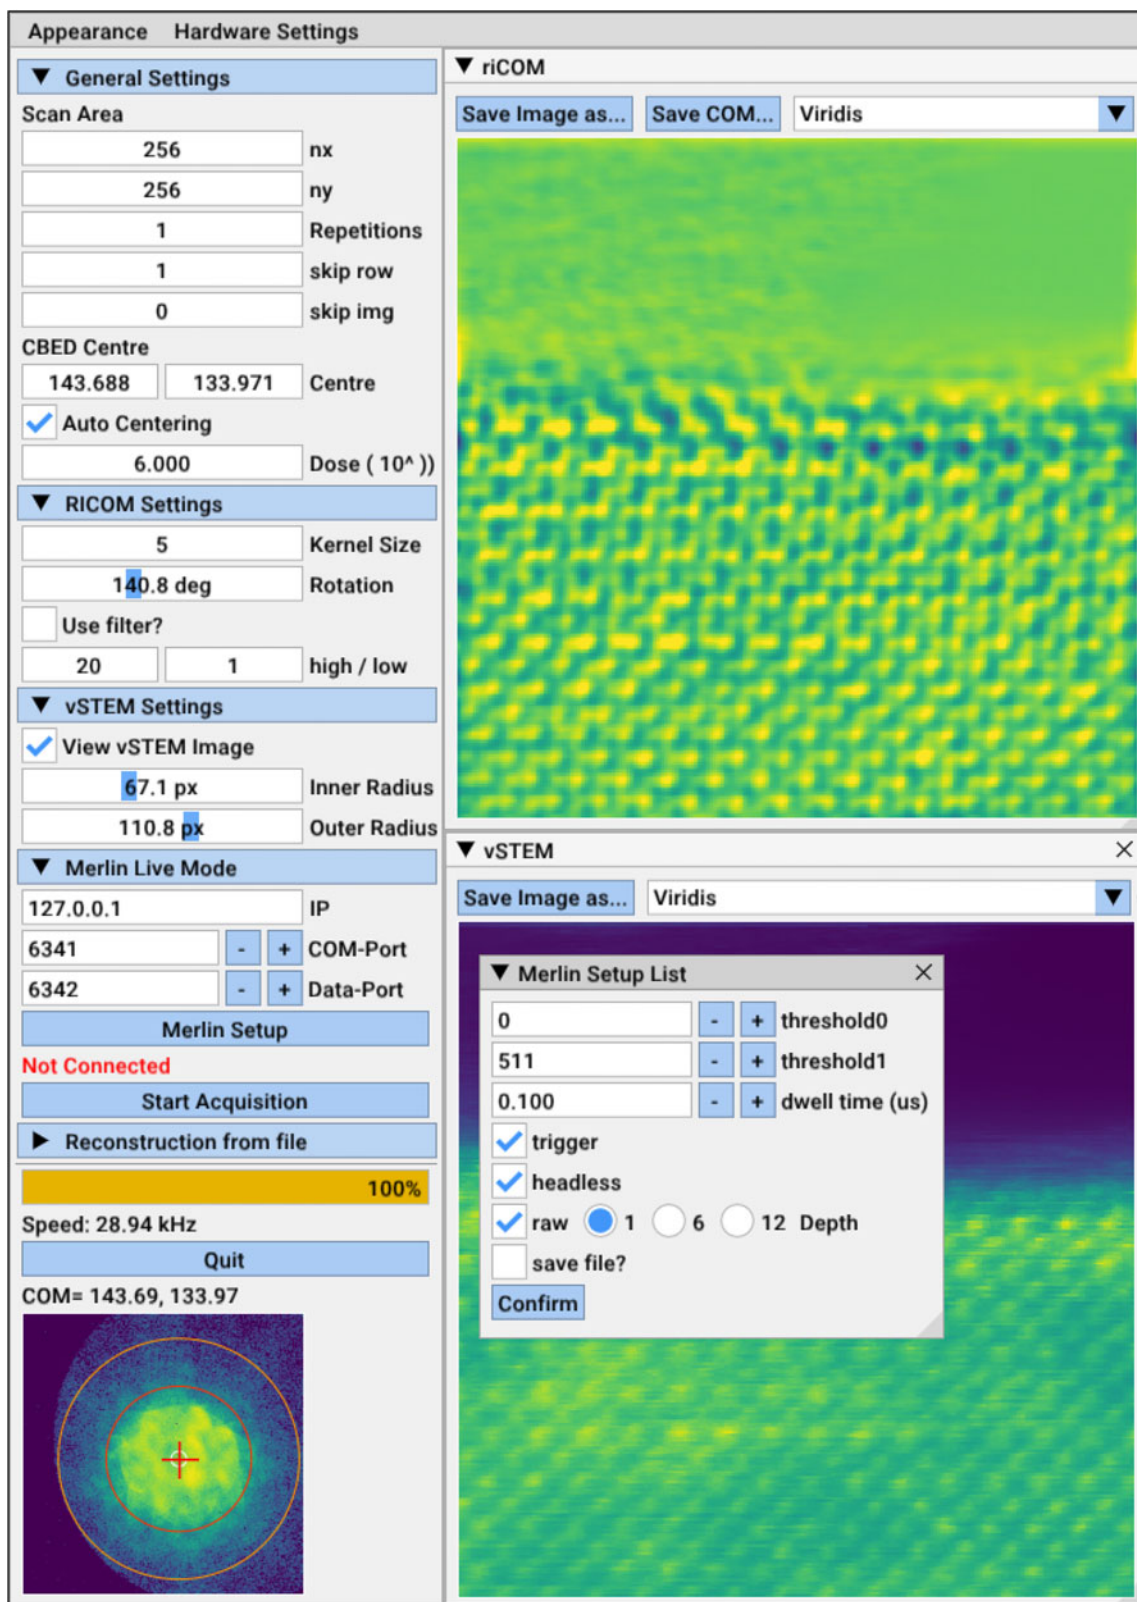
Appearance Hardware Settings

General Settings

Scan Area

256 nx

256 ny

1 Repetitions

1 skip row

0 skip img

CBED Centre

143.688 133.971 Centre

Auto Centering

6.000 Dose ( 10^ ))

RICOM Settings

5 Kernel Size

140.8 deg Rotation

Use filter?

20 1 high / low

vSTEM Settings

View vSTEM Image

67.1 px Inner Radius

110.8 px Outer Radius

Merlin Live Mode

127.0.0.1 IP

6341 - + COM-Port

6342 - + Data-Port

Merlin Setup

Not Connected

Start Acquisition

Reconstruction from file

100%

Speed: 28.94 kHz

Quit

COM= 143.69, 133.97

riCOM

Save Image as... Save COM... Viridis

vSTEM

Save Image as... Viridis

Merlin Setup List

0 - + threshold0

511 - + threshold1

0.100 - + dwell time (us)

trigger

headless

raw 1 6 12 Depth

save file?

Confirm